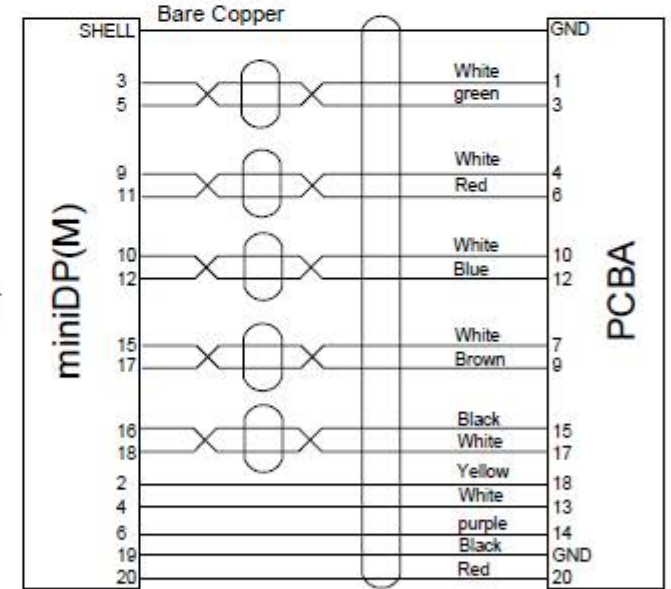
Bare Copper
SHELL
GND
miniDP(M)
PCBA
3
5
White
green
1
3
9
11
White
Red
4
6
10
12
White
Blue
10
12
15
17
White
Brown
7
9
16
18
Black
White
15
17
2
Yellow
18
4
White
13
6
purple
14
19
Black
GND
20
Red
20